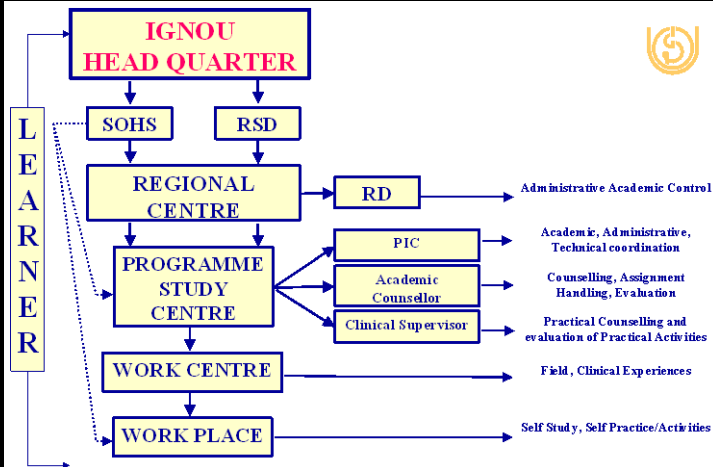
IGNOU
HEAD QUARTER

L
E
A
R
N
E
R

SOHS

RSD

REGIONAL CENTRE

RD

Administrative Academic Control

PROGRAMME STUDY CENTRE

PIC

Academic, Administrative, Technical coordination

Academic Counsellor

Counselling, Assignment Handling, Evaluation

Clinical Supervisor

Practical Counselling and evaluation of Practical Activities

WORK CENTRE

Field , Clinical Experiences

WORK PLACE

Self Study, Self Practice/Activities